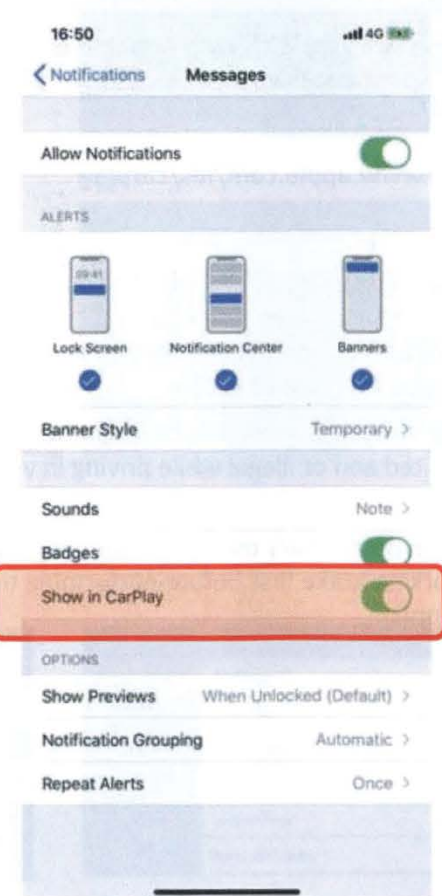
16:50
4G

< Notifications Messages

Allow Notifications

ALERTS

09:41

Lock Screen Notification Center Banners

Banner Style Temporary >

Sounds Note >

Badges

Show in CarPlay

OPTIONS

Show Previews When Unlocked (Default) >

Notification Grouping Automatic >

Repeat Alerts Once >